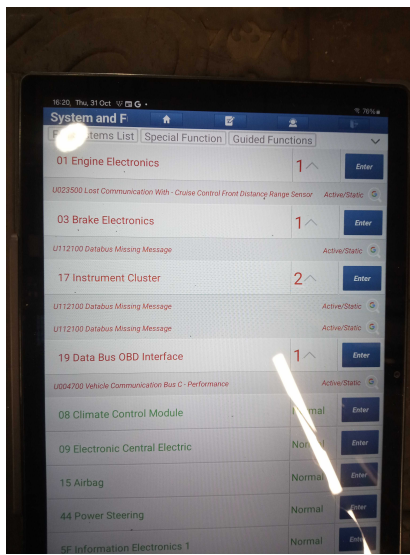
16:20 Thu, 31 Oct
76%
System and F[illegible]
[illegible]tems List | Special Function | Guided Functions

01 Engine Electronics 1 Enter
U023500 Lost Communication With - Cruise Control Front Distance Range Sensor Active/Static
03 Brake Electronics 1 Enter
U112100 Databus Missing Message Active/Static
17 Instrument Cluster 2 Enter
U112100 Databus Missing Message Active/Static
U112100 Databus Missing Message Active/Static
19 Data Bus OBD Interface 1 Enter
U004700 Vehicle Communication Bus C - Performance Active/Static
08 Climate Control Module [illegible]rmal Enter
09 Electronic Central Electric Norm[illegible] Enter
15 Airbag Normal Enter
44 Power Steering Normal Enter
5F Information Electronics 1 Normal Ent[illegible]